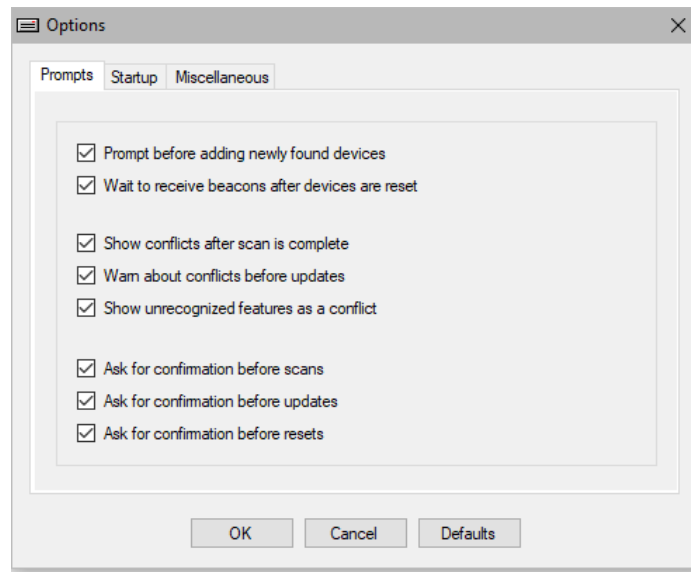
Options

Prompts Startup Miscellaneous

☑ Prompt before adding newly found devices
☑ Wait to receive beacons after devices are reset

☑ Show conflicts after scan is complete
☑ Warn about conflicts before updates
☑ Show unrecognized features as a conflict

☑ Ask for confirmation before scans
☑ Ask for confirmation before updates
☑ Ask for confirmation before resets

OK Cancel Defaults